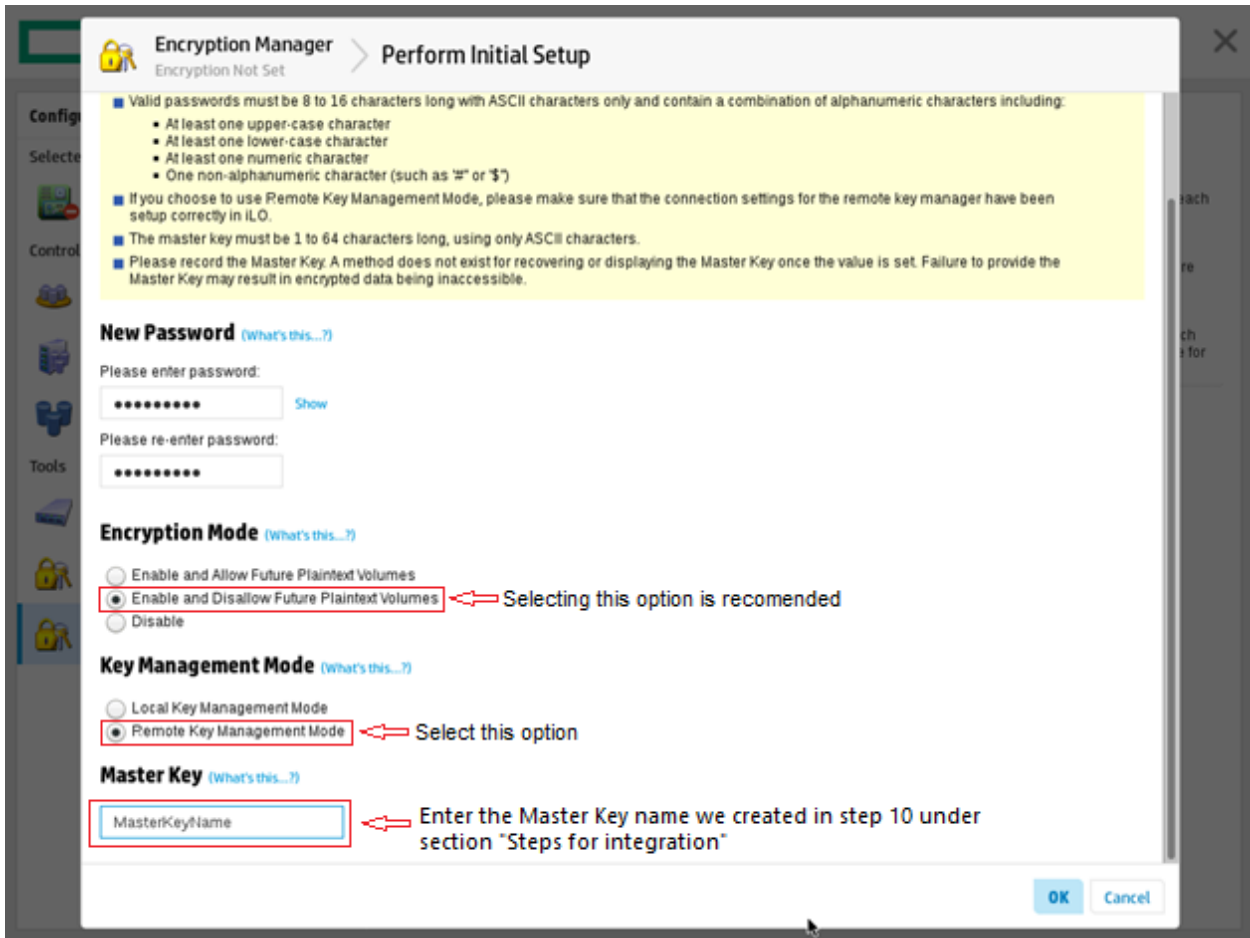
Encryption Manager
Encryption Not Set
Perform Initial Setup

Valid passwords must be 8 to 16 characters long with ASCII characters only and contain a combination of alphanumeric characters including:
- At least one upper-case character
- At least one lower-case character
- At least one numeric character
- One non-alphanumeric character (such as "#" or "$")

If you choose to use Remote Key Management Mode, please make sure that the connection settings for the remote key manager have been setup correctly in iLO.

The master key must be 1 to 64 characters long, using only ASCII characters.

Please record the Master Key. A method does not exist for recovering or displaying the Master Key once the value is set. Failure to provide the Master Key may result in encrypted data being inaccessible.

New Password (What's this...?)
Please enter password:
••••••••••
Show
Please re-enter password:
••••••••••

Encryption Mode (What's this...?)
Enable and Allow Future Plaintext Volumes
Enable and Disallow Future Plaintext Volumes
Selecting this option is recomended
Disable

Key Management Mode (What's this...?)
Local Key Management Mode
Remote Key Management Mode
Select this option

Master Key (What's this...?)
MasterKeyName
Enter the Master Key name we created in step 10 under section "Steps for integration"

OK
Cancel

Configu
Selecte
Control
Tools
each
re
ch
e for